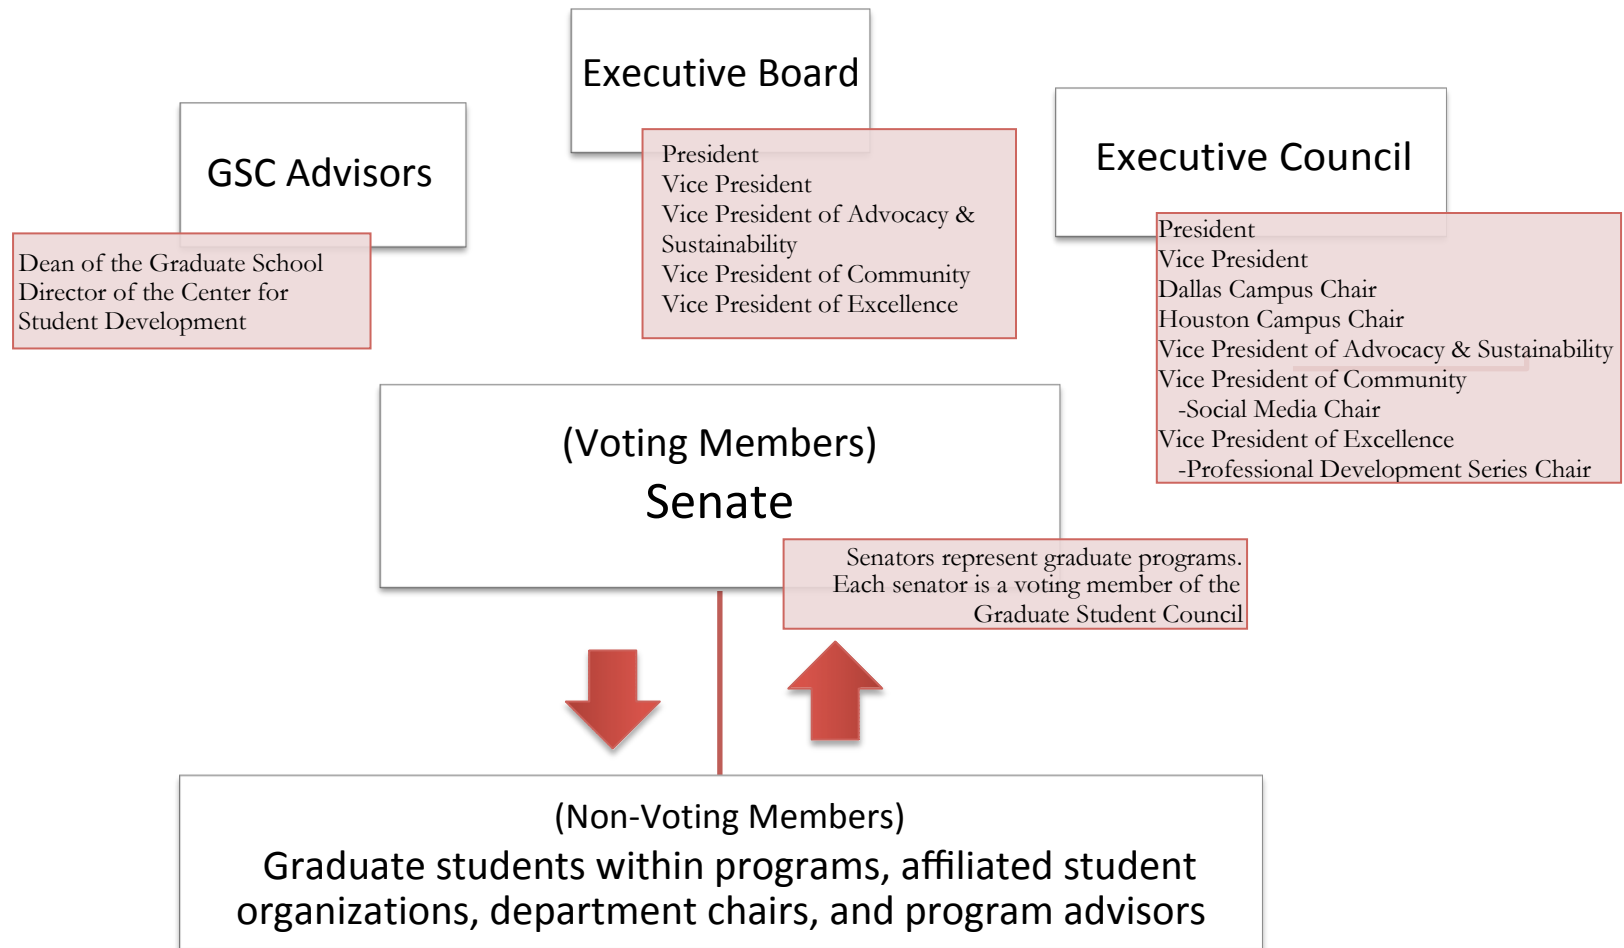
Executive Board

President
Vice President
Vice President of Advocacy & Sustainability
Vice President of Community
Vice President of Excellence

GSC Advisors

Dean of the Graduate School
Director of the Center for Student Development

Executive Council

President
Vice President
Dallas Campus Chair
Houston Campus Chair
Vice President of Advocacy & Sustainability
Vice President of Community
-Social Media Chair
Vice President of Excellence
-Professional Development Series Chair

(Voting Members)
Senate

Senators represent graduate programs. Each senator is a voting member of the Graduate Student Council

(Non-Voting Members)
Graduate students within programs, affiliated student organizations, department chairs, and program advisors